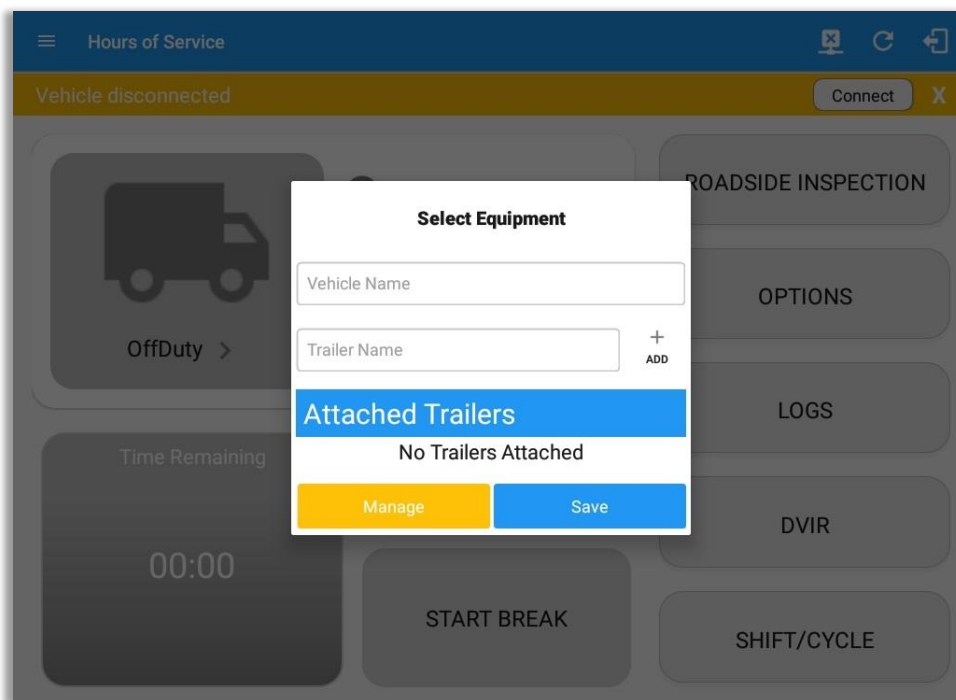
Hours of Service

Vehicle disconnected

Connect

X

OffDuty >

Time Remaining

00:00

START BREAK

ROADSIDE INSPECTION

OPTIONS

LOGS

DVIR

SHIFT/CYCLE

Select Equipment

Vehicle Name

Trailer Name

+
ADD

Attached Trailers

No Trailers Attached

Manage

Save